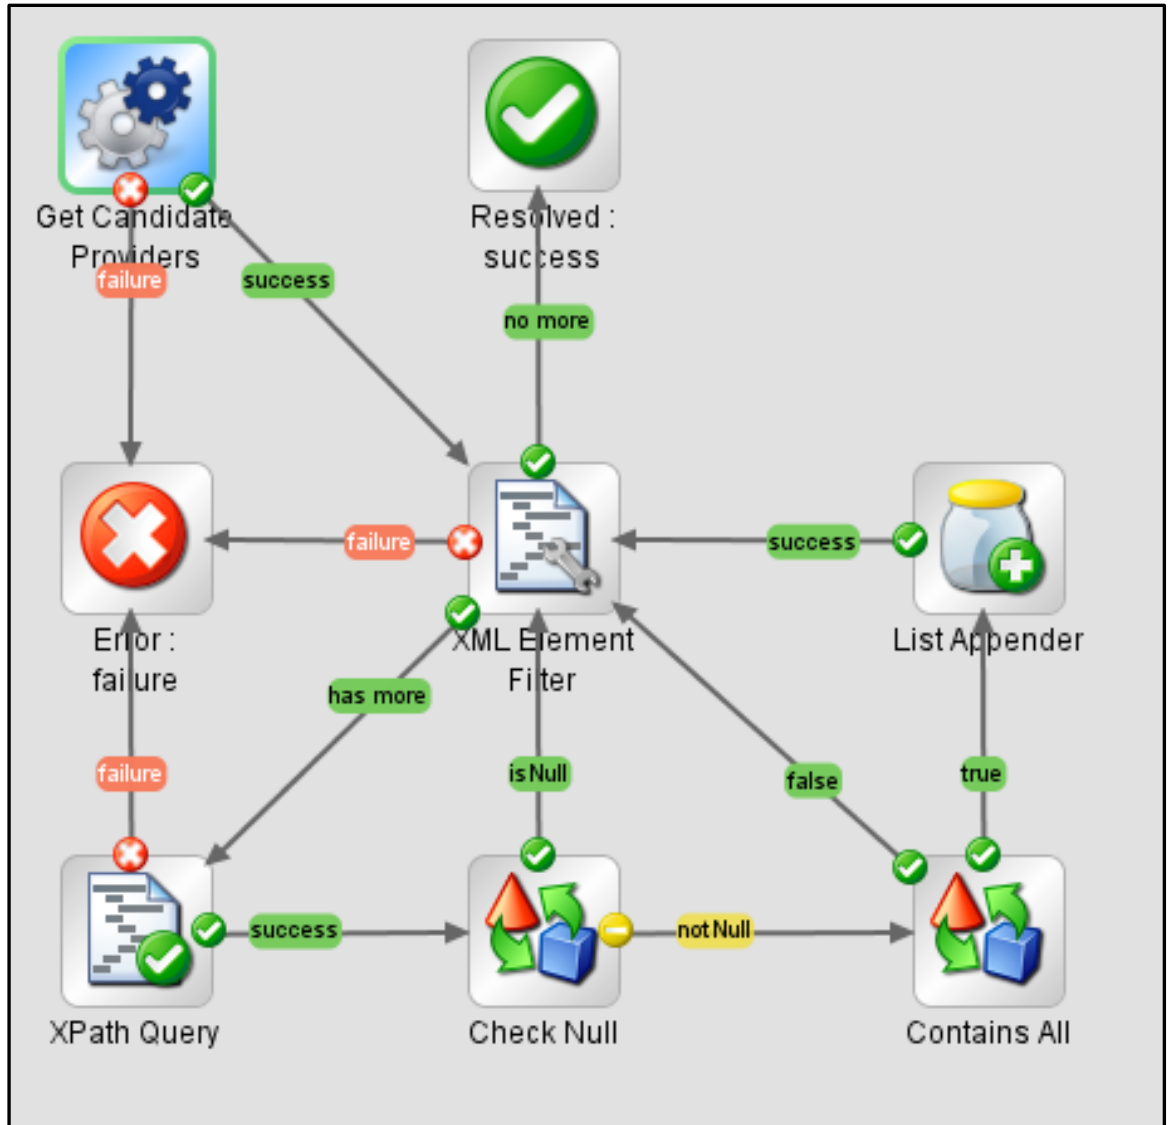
Get Candidate Providers

Resolved : success

failure

success

no more

Error : failure

failure

XML Element Filter

success

List Appender

has more

failure

isNull

false

true

XPath Query

success

Check Null

notNull

Contains All